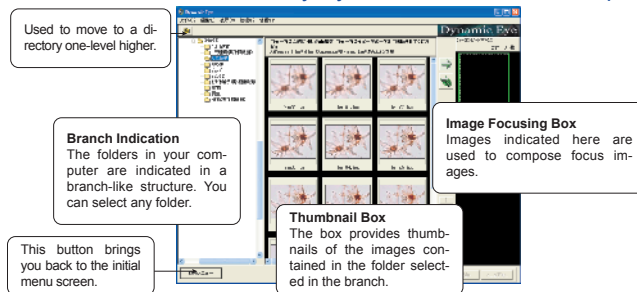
Used to move to a directory one-level higher.

Dynamic Eye

Branch Indication
The folders in your computer are indicated in a branch-like structure. You can select any folder.

Image Focusing Box
Images indicated here are used to compose focus images.

Thumbnail Box
The box provides thumbnails of the images contained in the folder selected in the branch.

This button brings you back to the initial menu screen.